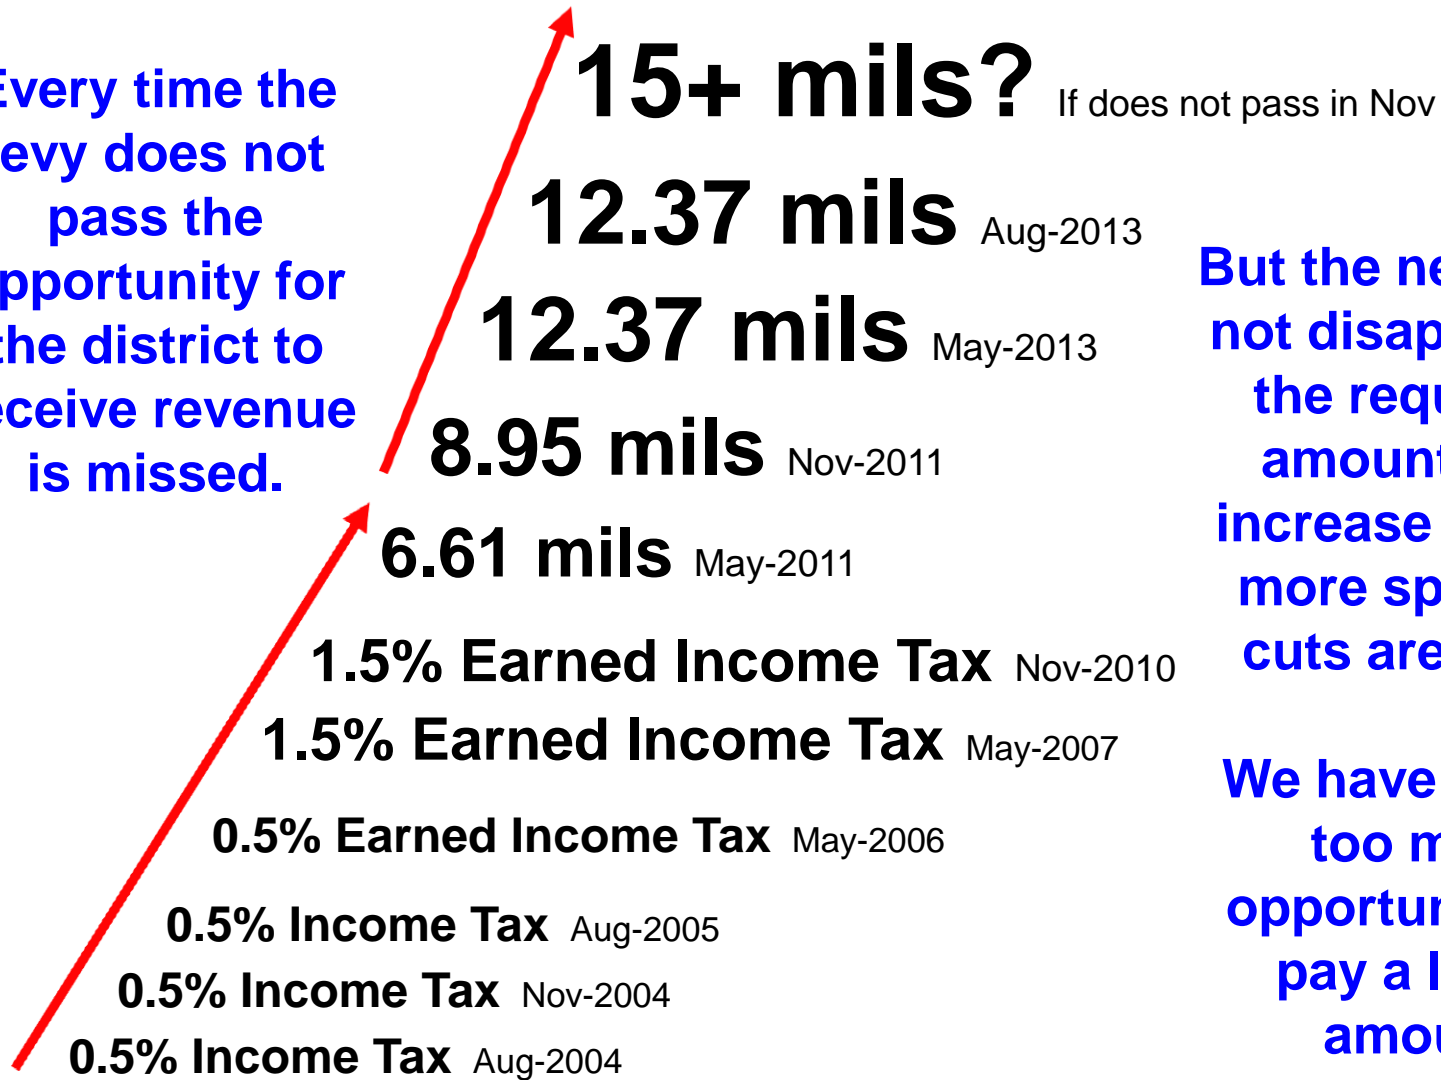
Every time the levy does not pass the opportunity for the district to receive revenue is missed.

15+ mils? If does not pass in Nov

12.37 mils Aug-2013

12.37 mils May-2013

8.95 mils Nov-2011

6.61 mils May-2011

1.5% Earned Income Tax Nov-2010

1.5% Earned Income Tax May-2007

0.5% Earned Income Tax May-2006

0.5% Income Tax Aug-2005

0.5% Income Tax Nov-2004

0.5% Income Tax Aug-2004

But the ne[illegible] not disap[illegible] the requ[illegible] amount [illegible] increase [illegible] more sp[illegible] cuts are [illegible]

We have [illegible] too m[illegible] opportu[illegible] pay a l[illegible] amou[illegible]